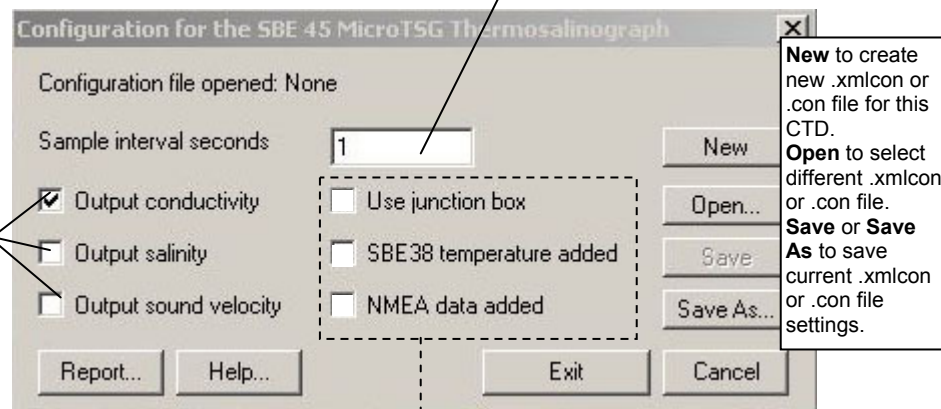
Configuration for the SBE 45 MicroTSG Thermosalinograph

Configuration file opened: None

Sample interval seconds 1

Output conductivity

Output salinity

Output sound velocity

Use junction box

SBE38 temperature added

NMEA data added

New

Open...

Save

Save As...

Report...

Help...

Exit

Cancel

**New** to create new .xmlcon or .con file for this CTD.
**Open** to select different .xmlcon or .con file.
**Save** or **Save As** to save current .xmlcon or .con file settings.